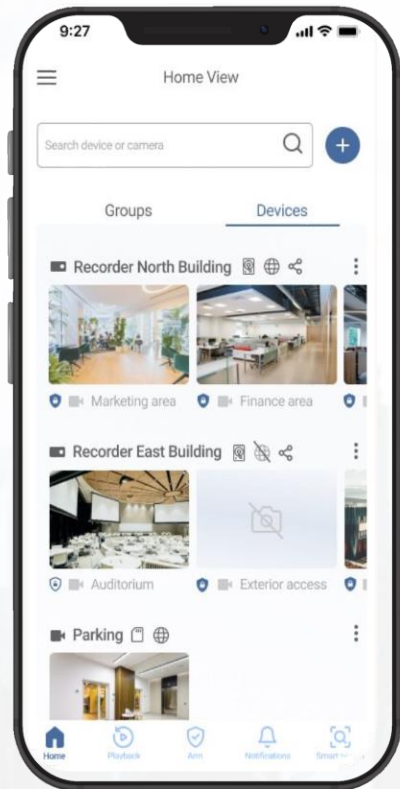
9:27

Home View

Search device or camera

Groups

Devices

Recorder North Building

Marketing area

Finance area

Recorder East Building

Auditorium

Exterior access

Parking

Home

Playback

Arm

Notifications

Smart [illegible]